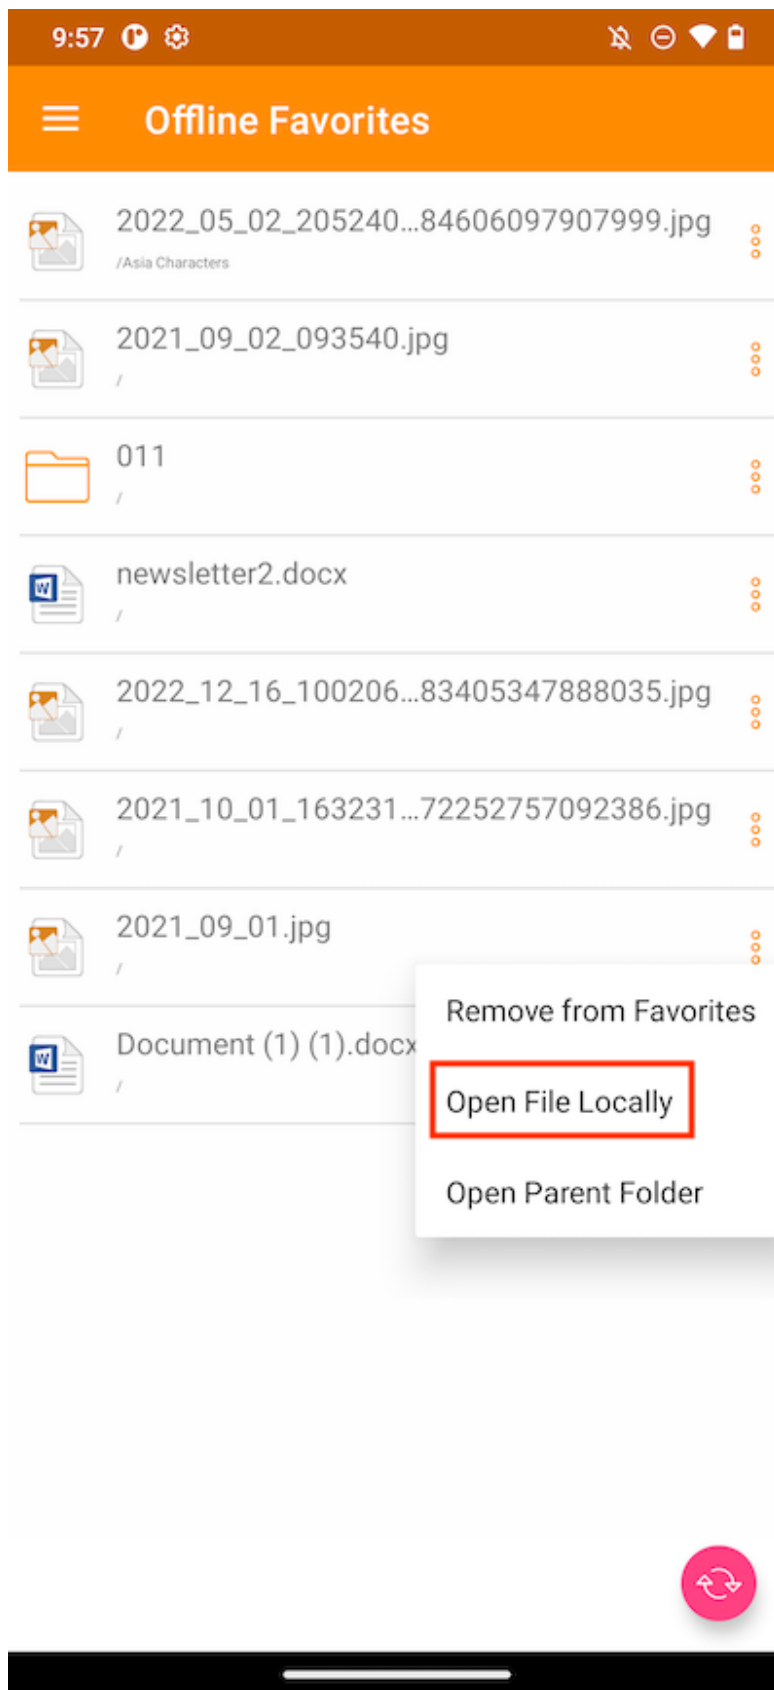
9:57

Offline Favorites

2022_05_02_205240...84606097907999.jpg
/Asia Characters

2021_09_02_093540.jpg
/

011
/

newsletter2.docx
/

2022_12_16_100206...83405347888035.jpg
/

2021_10_01_163231...72252757092386.jpg
/

2021_09_01.jpg
/

Document (1) (1).docx
/

Remove from Favorites

Open File Locally

Open Parent Folder